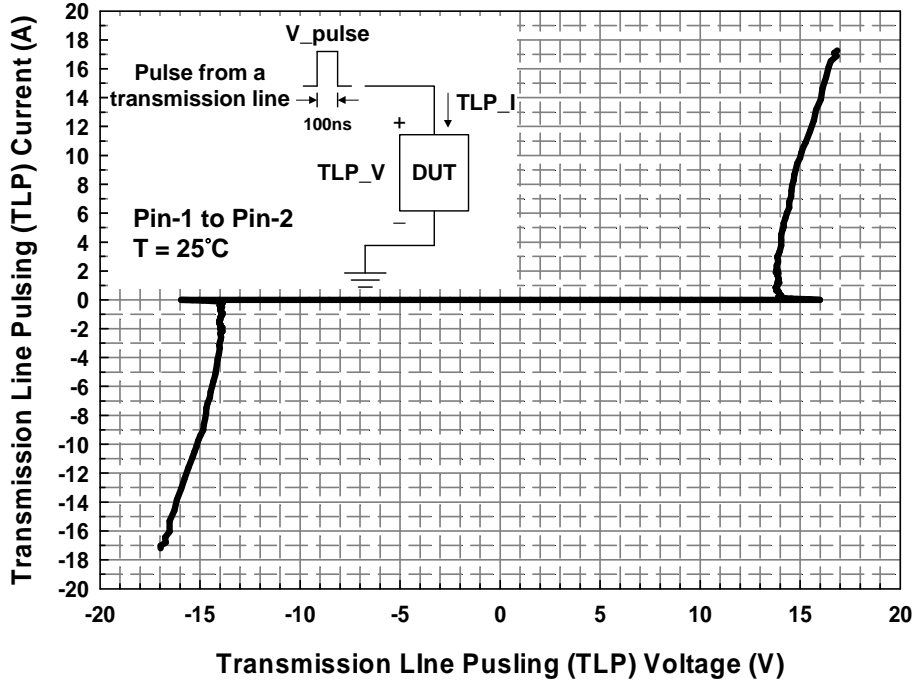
V_pulse

Pulse from a transmission line

100ns

TLP_I

+

TLP_V

DUT

–

Pin-1 to Pin-2
T = 25˚C

Transmission Line Pulsing (TLP) Current (A)

20
18
16
14
12
10
8
6
4
2
0
-2
-4
-6
-8
-10
-12
-14
-16
-18
-20

-20 -15 -10 -5 0 5 10 15 20

Transmission LIne Pusling (TLP) Voltage (V)